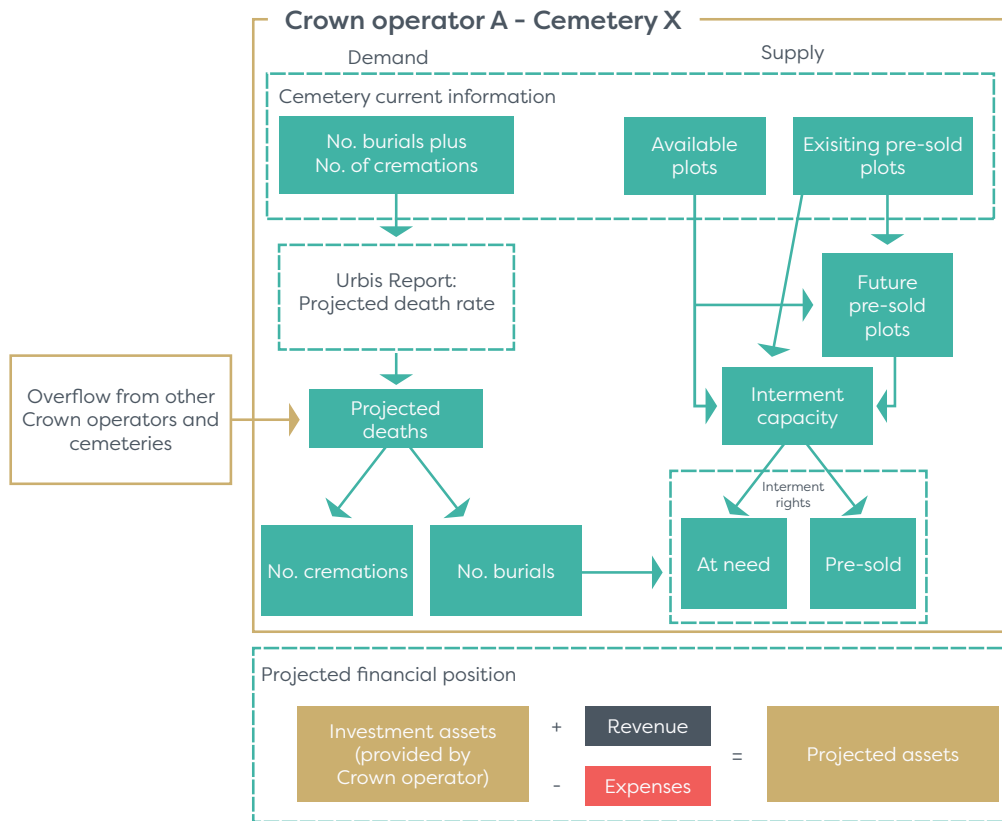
Crown operator A - Cemetery X

Demand

Supply

Cemetery current information

No. burials plus No. of cremations

Available plots

Exisiting pre-sold plots

Urbis Report: Projected death rate

Future pre-sold plots

Overflow from other Crown operators and cemeteries

Projected deaths

Interment capacity

Interment rights

No. cremations

No. burials

At need

Pre-sold

Projected financial position

Investment assets (provided by Crown operator)

+

Revenue

-

Expenses

=

Projected assets